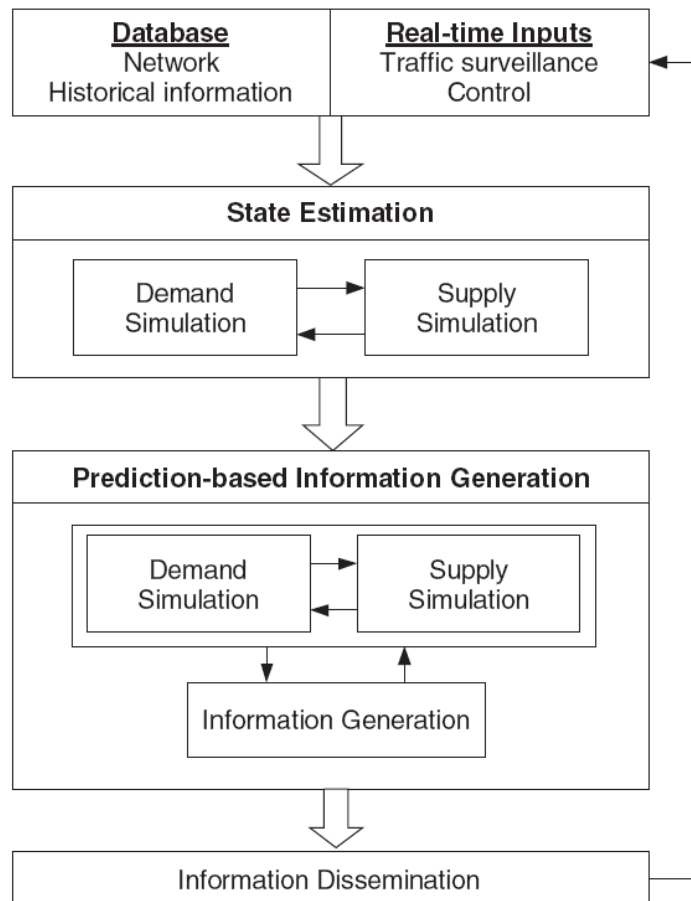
Database
Network
Historical information

Real-time Inputs
Traffic surveillance
Control

State Estimation

Demand Simulation

Supply Simulation

Prediction-based Information Generation

Demand Simulation

Supply Simulation

Information Generation

Information Dissemination